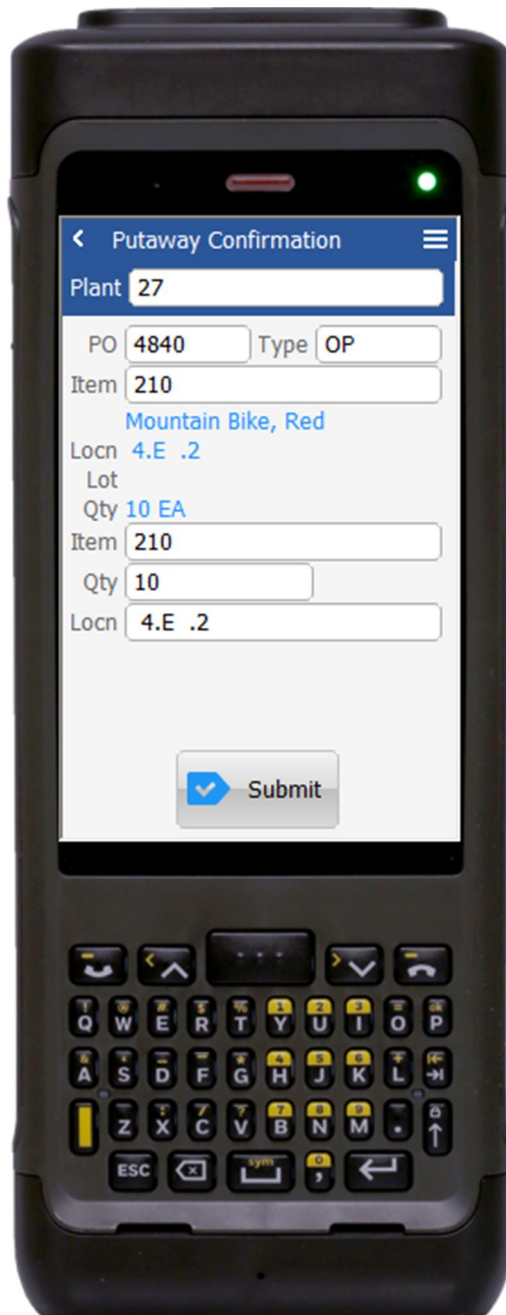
Putaway Confirmation

Plant 27

PO 4840 Type OP

Item 210

Mountain Bike, Red

Locn 4.E .2

Lot

Qty 10 EA

Item 210

Qty 10

Locn 4.E .2

Submit

Q W E R T Y U I O P
A S D F G H J K L
Z X C V B N M
ESC sym